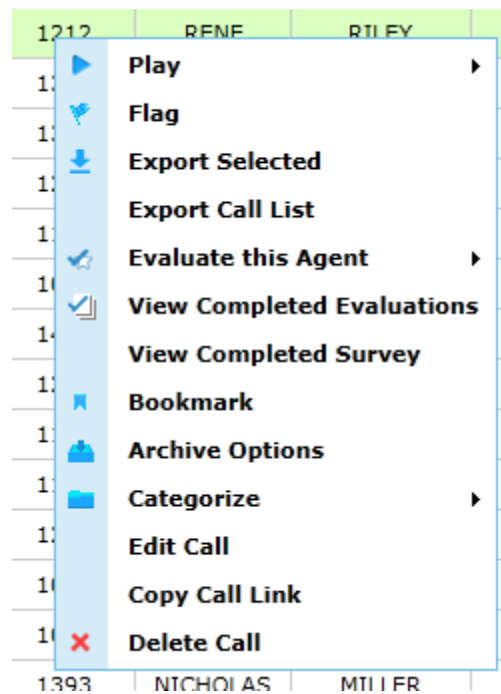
1212 RENE RILEY

Play
Flag
Export Selected
Export Call List
Evaluate this Agent
View Completed Evaluations
View Completed Survey
Bookmark
Archive Options
Categorize
Edit Call
Copy Call Link
Delete Call

1393 NICHOLAS MILLER